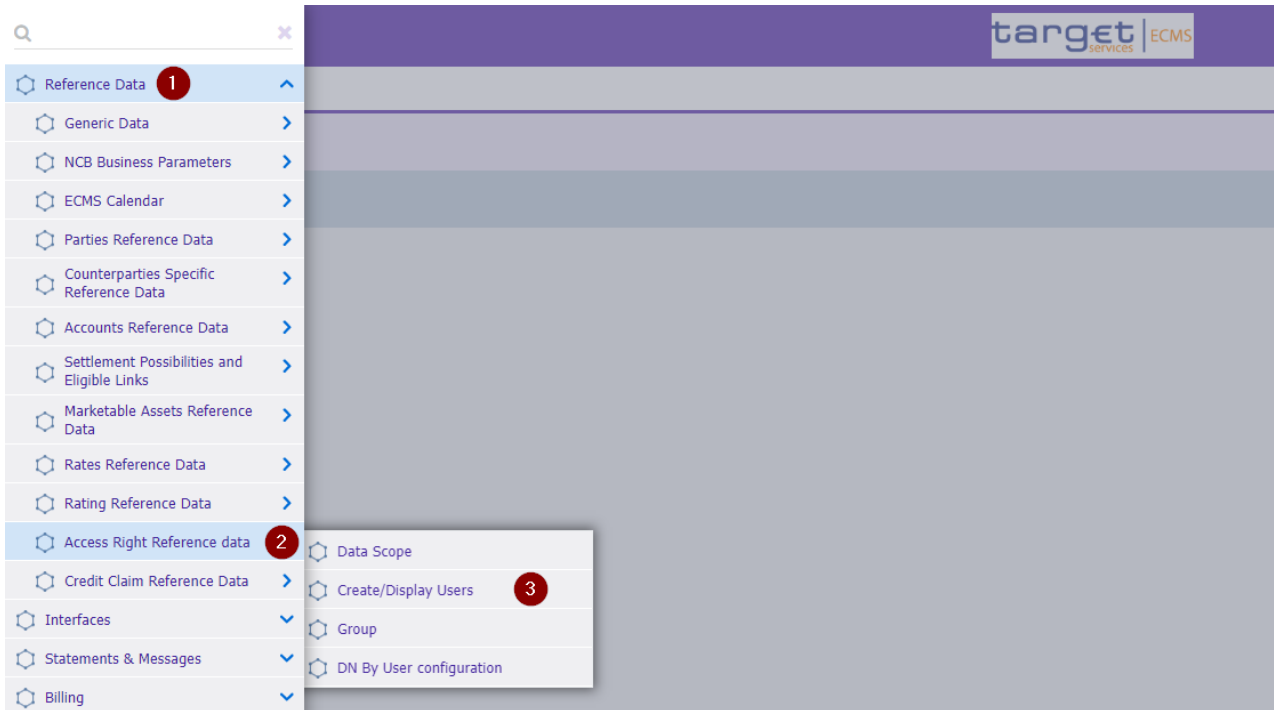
target services | ECMS

Reference Data 1
Generic Data
NCB Business Parameters
ECMS Calendar
Parties Reference Data
Counterparties Specific Reference Data
Accounts Reference Data
Settlement Possibilities and Eligible Links
Marketable Assets Reference Data
Rates Reference Data
Rating Reference Data
Access Right Reference data 2
Credit Claim Reference Data
Interfaces
Statements & Messages
Billing

Data Scope
Create/Display Users 3
Group
DN By User configuration